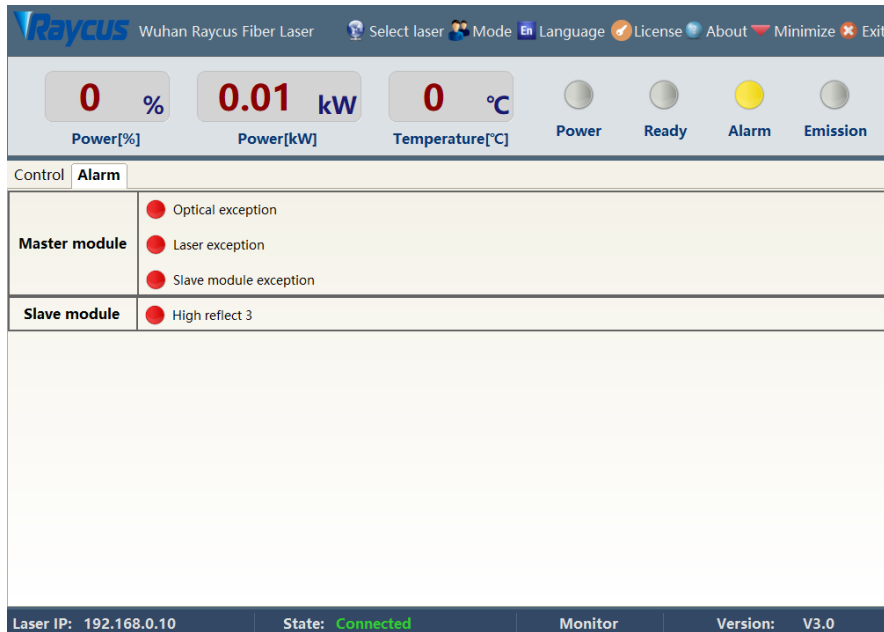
Raycus Wuhan Raycus Fiber Laser Select laser Mode En Language License About Minimize Exit

0 %
Power[%]

0.01 kW
Power[kW]

0 ℃
Temperature[℃]

Power Ready Alarm Emission

Control Alarm

| Master module | Optical exception<br>Laser exception<br>Slave module exception |
|---|---|
| Slave module | High reflect 3 |

Laser IP: 192.168.0.10 State: Connected Monitor Version: V3.0